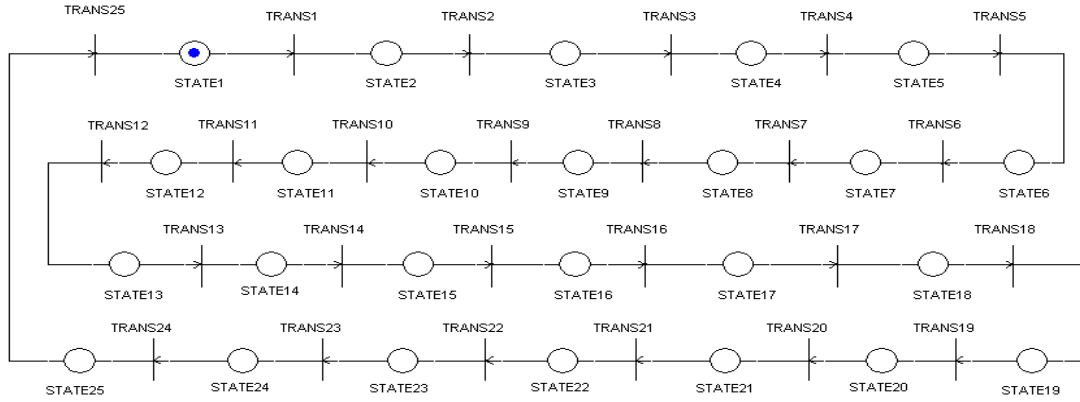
TRANS25 TRANS1 TRANS2 TRANS3 TRANS4 TRANS5
STATE1 STATE2 STATE3 STATE4 STATE5

TRANS12 TRANS11 TRANS10 TRANS9 TRANS8 TRANS7 TRANS6
STATE12 STATE11 STATE10 STATE9 STATE8 STATE7 STATE6

TRANS13 TRANS14 TRANS15 TRANS16 TRANS17 TRANS18
STATE13 STATE14 STATE15 STATE16 STATE17 STATE18

TRANS24 TRANS23 TRANS22 TRANS21 TRANS20 TRANS19
STATE25 STATE24 STATE23 STATE22 STATE21 STATE20 STATE19